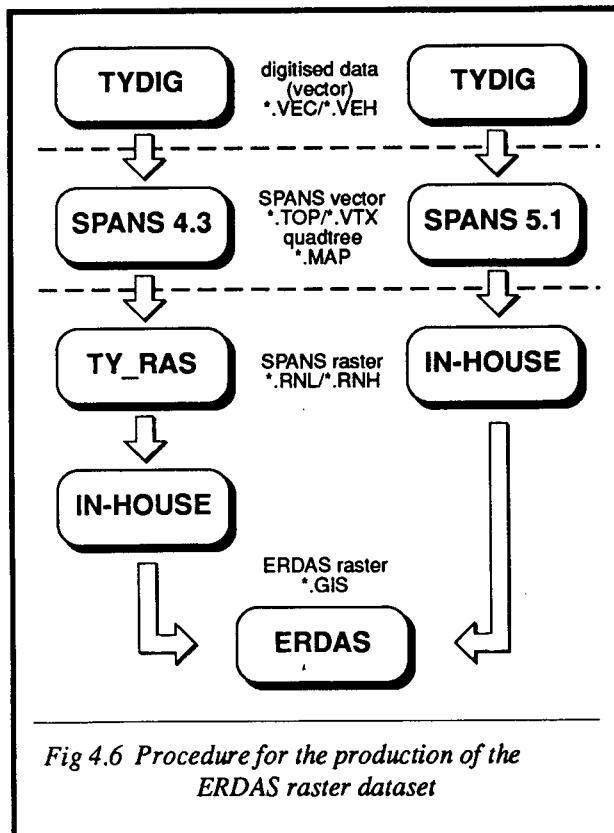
TYDIG

digitised data (vector) *.VEC/*.VEH

TYDIG

SPANS 4.3

SPANS vector *.TOP/*.VTX quadtree *.MAP

SPANS 5.1

TY_RAS

SPANS raster *.RNL/*.RNH

IN-HOUSE

IN-HOUSE

ERDAS raster *.GIS

ERDAS

Fig 4.6 Procedure for the production of the ERDAS raster dataset